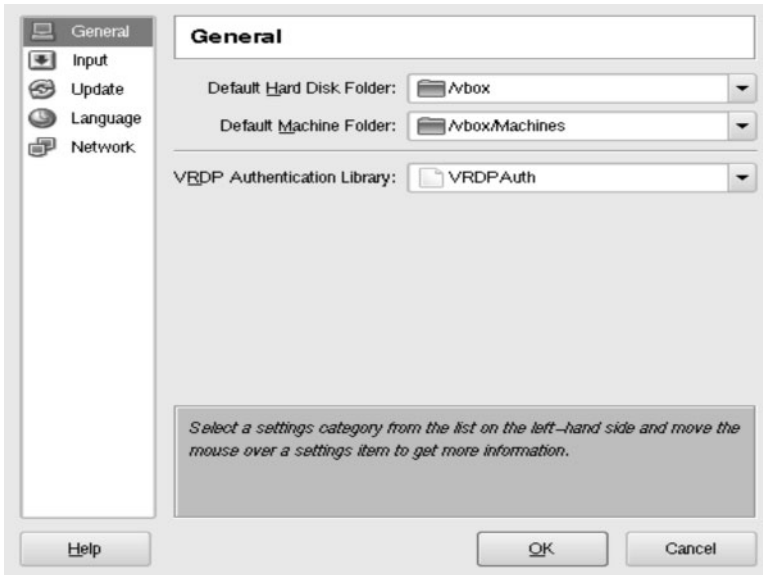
General
Input
Update
Language
Network

General

Default Hard Disk Folder: /vbox
Default Machine Folder: /vbox/Machines

VRDP Authentication Library: VRDPAuth

Select a settings category from the list on the left-hand side and move the mouse over a settings item to get more information.

Help
OK
Cancel